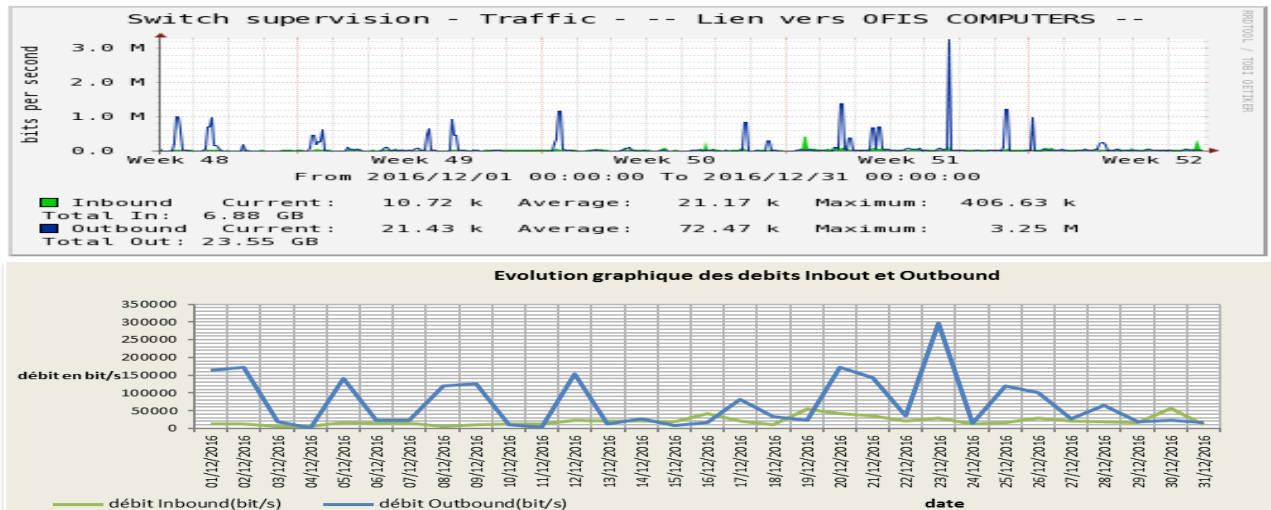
Switch supervision - Traffic - -- Lien vers OFIS COMPUTERS --

RRDTOOL / TOBI OETIKER

bits per second

3.0 M
2.0 M
1.0 M
0.0

Week 48 Week 49 Week 50 Week 51 Week 52

From 2016/12/01 00:00:00 To 2016/12/31 00:00:00

Inbound Current: 10.72 k Average: 21.17 k Maximum: 406.63 k
Total In: 6.88 GB
Outbound Current: 21.43 k Average: 72.47 k Maximum: 3.25 M
Total Out: 23.55 GB

Evolution graphique des debits Inbout et Outbound

débit en bit/s

350000
300000
250000
200000
150000
100000
50000
0

01/12/2016 02/12/2016 03/12/2016 04/12/2016 05/12/2016 06/12/2016 07/12/2016 08/12/2016 09/12/2016 10/12/2016 11/12/2016 12/12/2016 13/12/2016 14/12/2016 15/12/2016 16/12/2016 17/12/2016 18/12/2016 19/12/2016 20/12/2016 21/12/2016 22/12/2016 23/12/2016 24/12/2016 25/12/2016 26/12/2016 27/12/2016 28/12/2016 29/12/2016 30/12/2016 31/12/2016

débit Inbound(bit/s) débit Outbound(bit/s) date